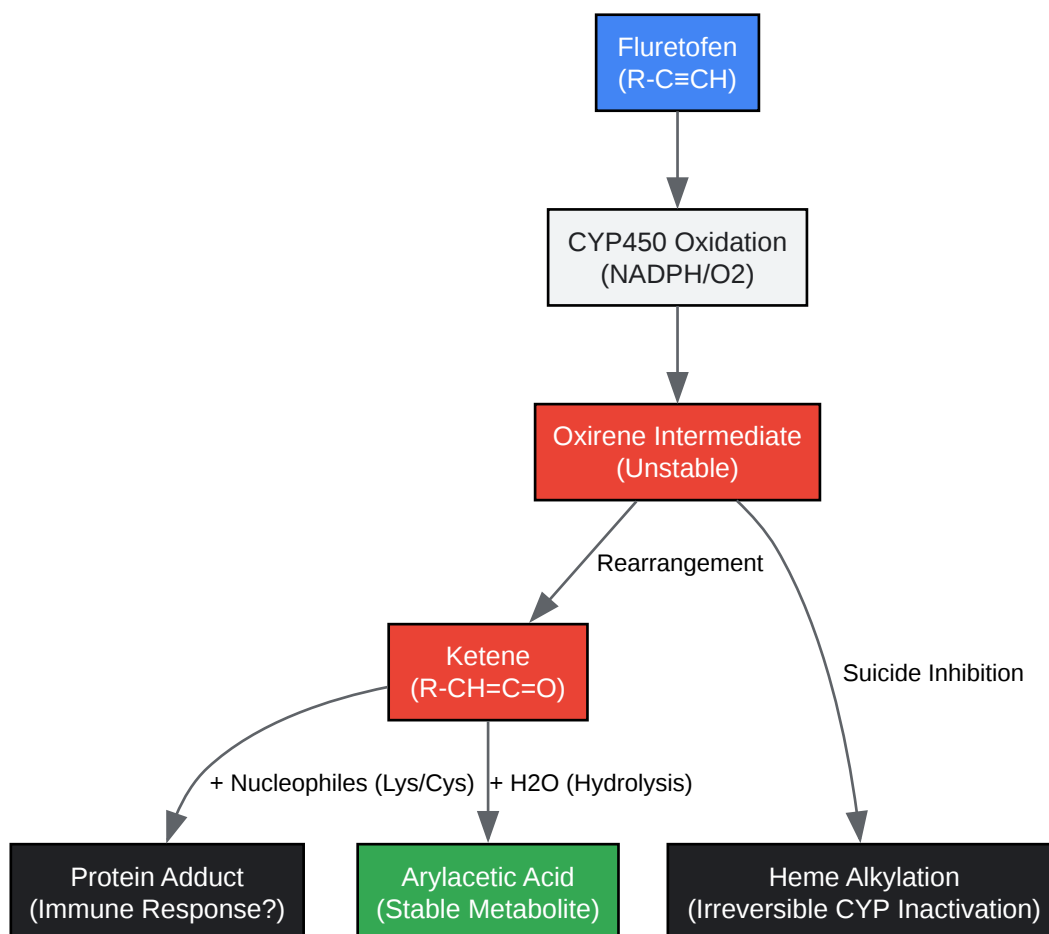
Fluretofen
(R-C≡CH)

CYP450 Oxidation
(NADPH/O2)

Oxirene Intermediate
(Unstable)

Rearrangement

Suicide Inhibition

Ketene
(R-CH=C=O)

+ Nucleophiles (Lys/Cys)

+ H2O (Hydrolysis)

Protein Adduct
(Immune Response?)

Arylacetic Acid
(Stable Metabolite)

Heme Alkylation
(Irreversible CYP Inactivation)